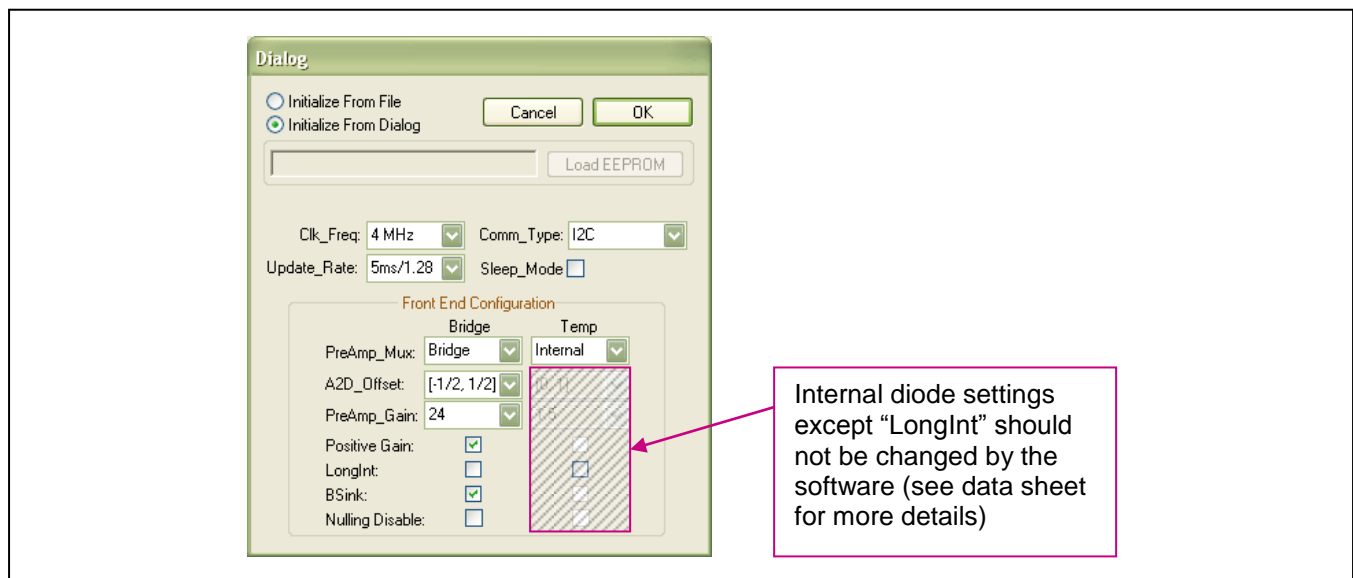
Dialog

Initialize From File
Initialize From Dialog

Cancel
OK

Load EEPROM

Clk_Freq: 4 MHz
Comm_Type: I2C
Update_Rate: 5ms/1.28
Sleep_Mode

Front End Configuration
Bridge
Temp
PreAmp_Mux: Bridge
Internal
A2D_Offset: [-1/2, 1/2]
[0, 1]
PreAmp_Gain: 24
1.5
Positive Gain:
LongInt:
BSink:
Nulling Disable:

Internal diode settings except “LongInt” should not be changed by the software (see data sheet for more details)